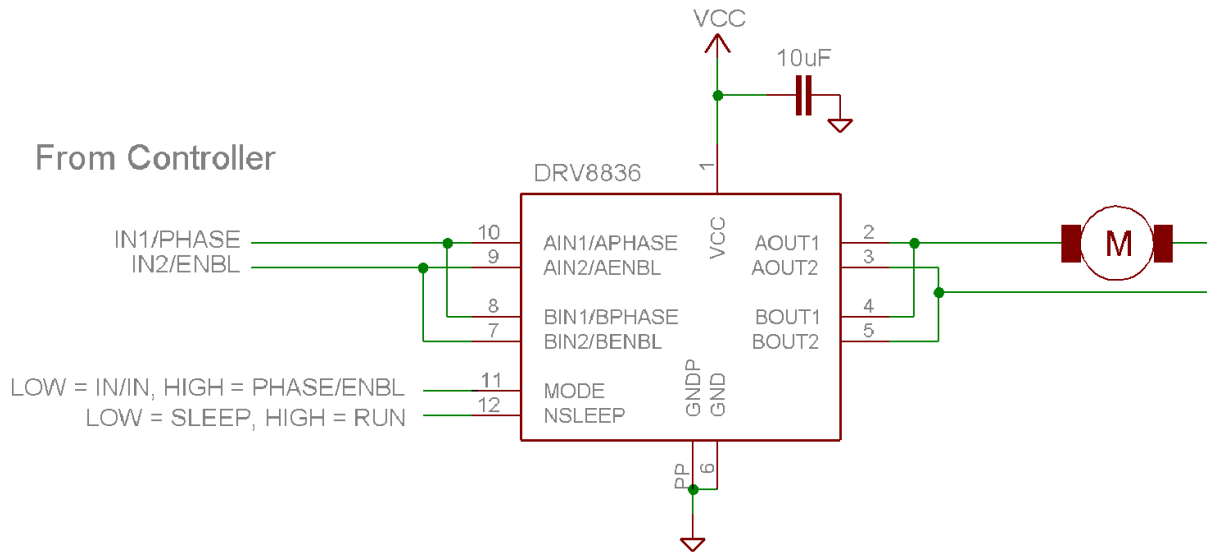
VCC

10uF

From Controller

DRV8836

1

VCC

IN1/PHASE
IN2/ENBL

10
9
8
7

AIN1/APHASE
AIN2/AENBL
BIN1/BPHASE
BIN2/BENBL

AOUT1
AOUT2
BOUT1
BOUT2

2
3
4
5

M

LOW = IN/IN, HIGH = PHASE/ENBL
LOW = SLEEP, HIGH = RUN

11
12

MODE
NSLEEP

GNDP
GND

PP
6